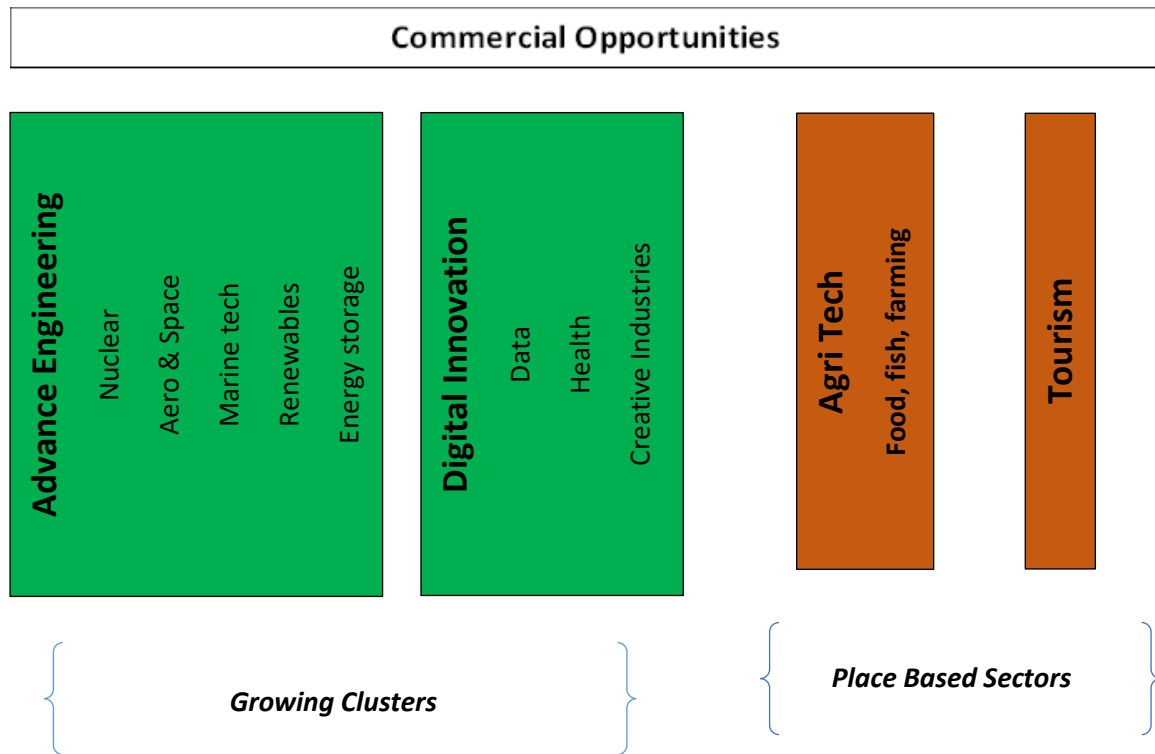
Commercial Opportunities

Advance Engineering
Nuclear
Aero & Space
Marine tech
Renewables
Energy storage

Digital Innovation
Data
Health
Creative Industries

Agri Tech
Food, fish, farming

Tourism

Growing Clusters

Place Based Sectors